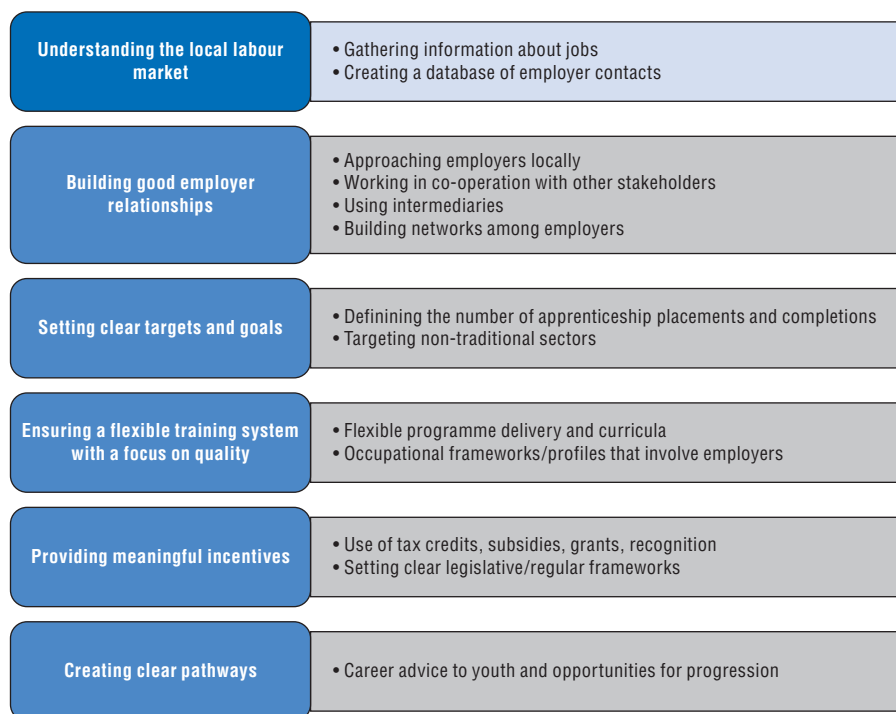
Understanding the local labour market

• Gathering information about jobs
• Creating a database of employer contacts

Building good employer relationships

• Approaching employers locally
• Working in co-operation with other stakeholders
• Using intermediaries
• Building networks among employers

Setting clear targets and goals

• Definining the number of apprenticeship placements and completions
• Targeting non-traditional sectors

Ensuring a flexible training system with a focus on quality

• Flexible programme delivery and curricula
• Occupational frameworks/profiles that involve employers

Providing meaningful incentives

• Use of tax credits, subsidies, grants, recognition
• Setting clear legislative/regular frameworks

Creating clear pathways

• Career advice to youth and opportunities for progression